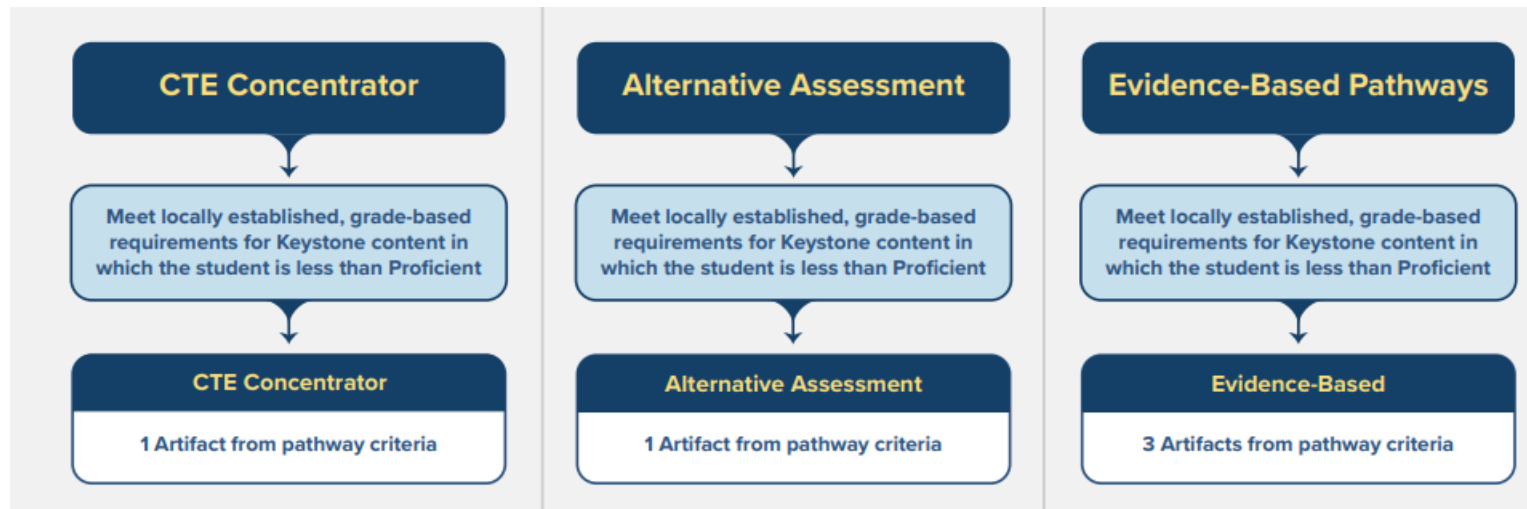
CTE Concentrator

Meet locally established, grade-based requirements for Keystone content in which the student is less than Proficient

CTE Concentrator

1 Artifact from pathway criteria

Alternative Assessment

Meet locally established, grade-based requirements for Keystone content in which the student is less than Proficient

Alternative Assessment

1 Artifact from pathway criteria

Evidence-Based Pathways

Meet locally established, grade-based requirements for Keystone content in which the student is less than Proficient

Evidence-Based

3 Artifacts from pathway criteria